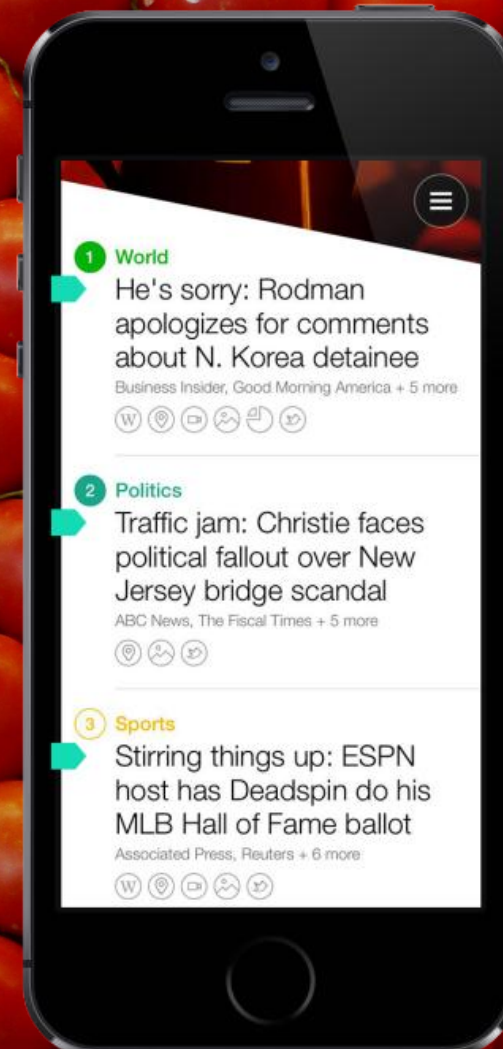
1 World

He's sorry: Rodman apologizes for comments about N. Korea detainee

Business Insider, Good Morning America + 5 more

W

2 Politics

Traffic jam: Christie faces political fallout over New Jersey bridge scandal

ABC News, The Fiscal Times + 5 more

3 Sports

Stirring things up: ESPN host has Deadspin do his MLB Hall of Fame ballot

Associated Press, Reuters + 6 more

W